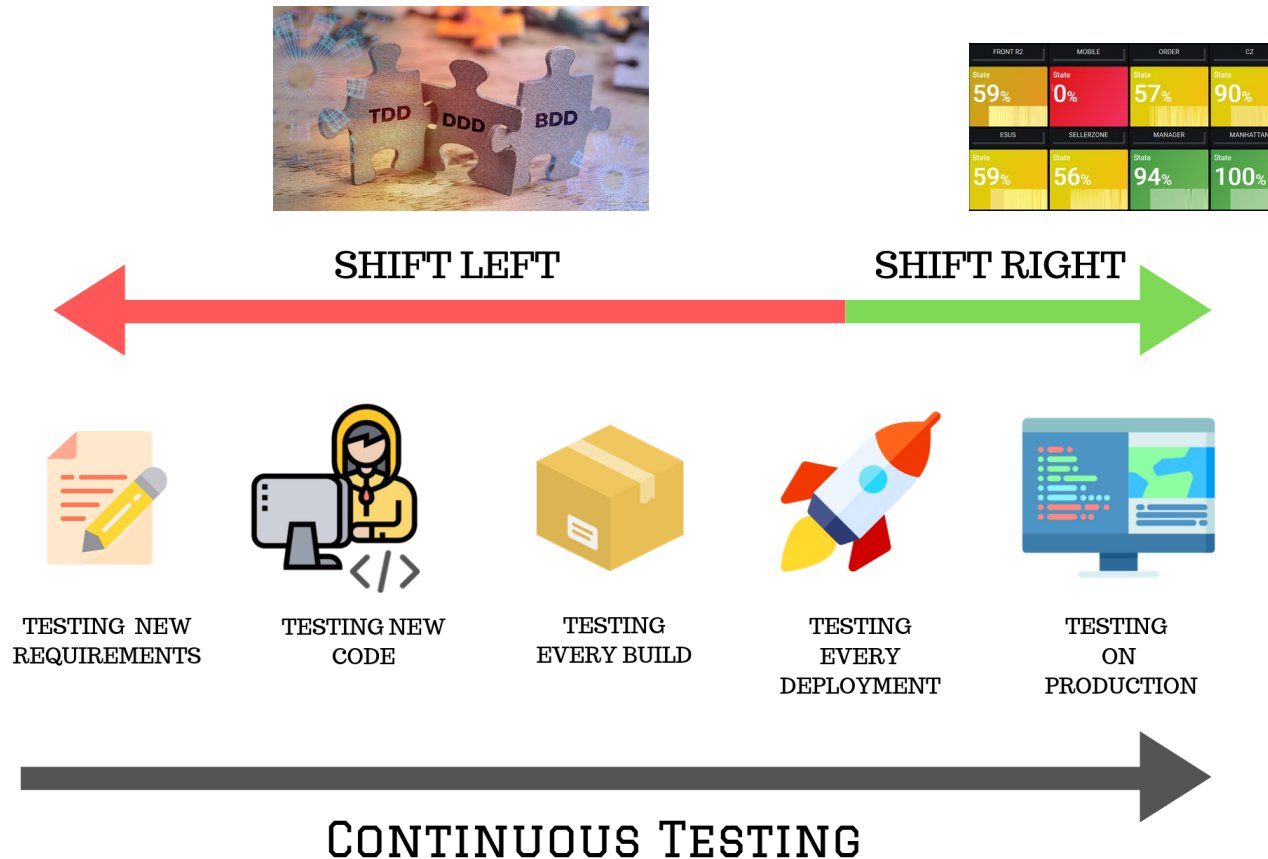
TDD DDD BDD

| FRONT R2 | MOBILE | ORDER | CZ |
|---|---|---|---|
| State 59% | State 0% | State 57% | State 90% |
| ESUS | SELLERZONE | MANAGER | MANHATTAN |
| State 59% | State 56% | State 94% | State 100% |

SHIFT LEFT

SHIFT RIGHT

TESTING NEW REQUIREMENTS

TESTING NEW CODE

TESTING EVERY BUILD

TESTING EVERY DEPLOYMENT

TESTING ON PRODUCTION

CONTINUOUS TESTING